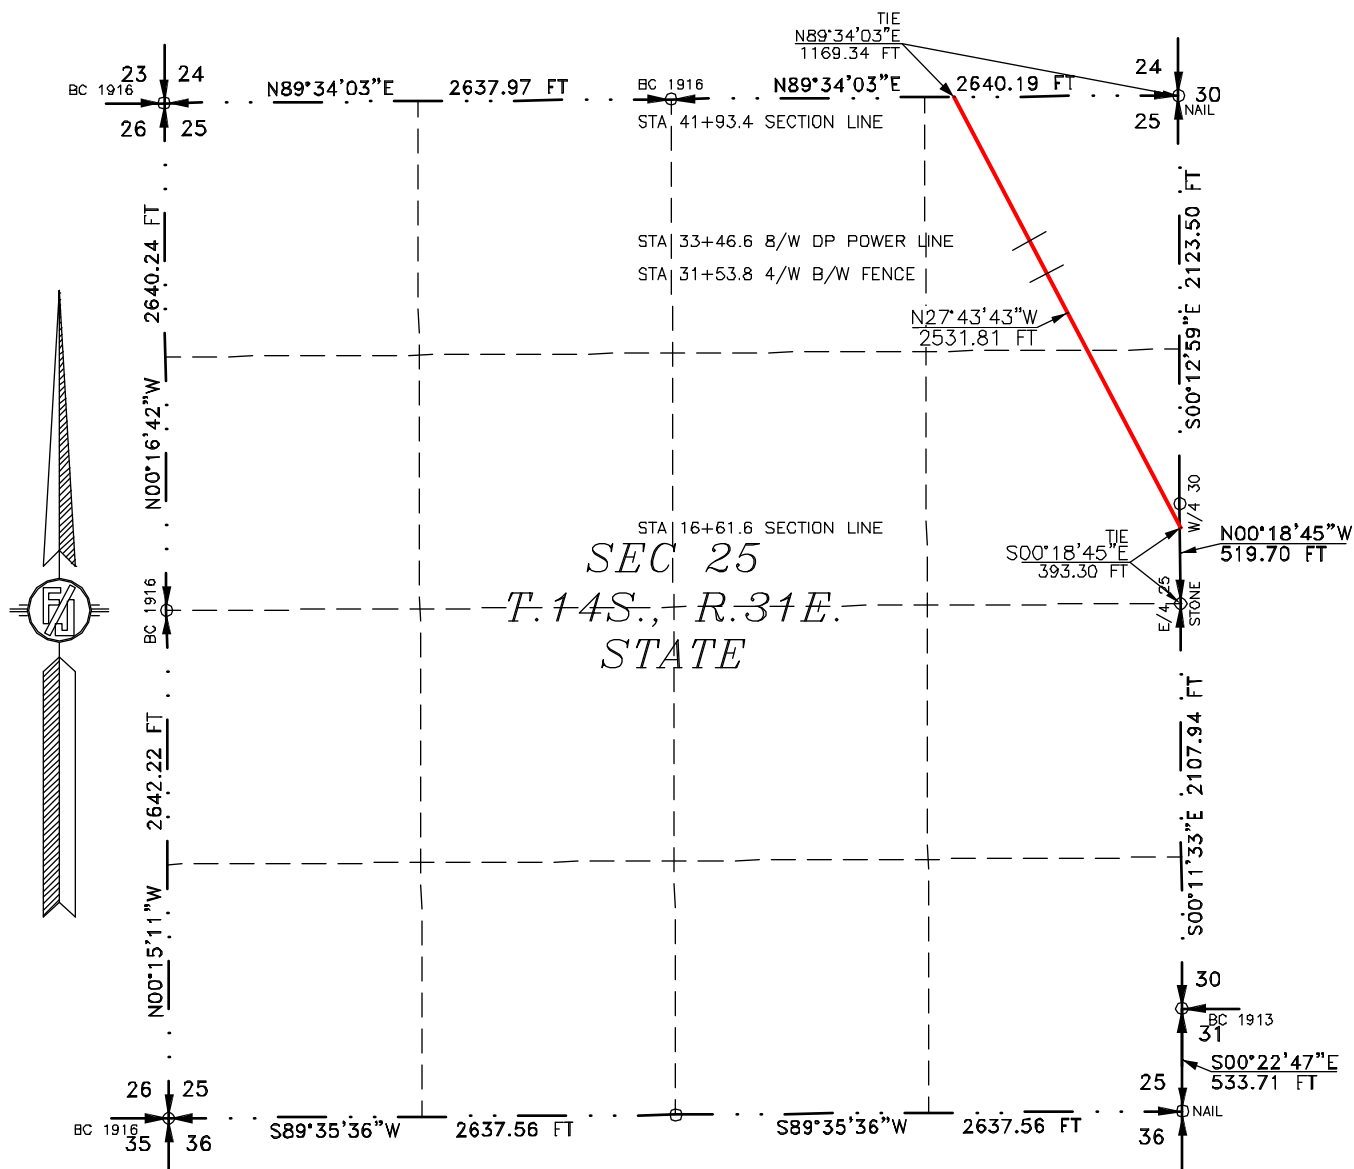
TIE
N89°34'03"E
1169.34 FT

BC 1916
23 24
26 25

N89°34'03"E 2637.97 FT

BC 1916

N89°34'03"E 2640.19 FT

24 30
25 NAIL

STA 41+93.4 SECTION LINE

STA 33+46.6 8/W DP POWER LINE
STA 31+53.8 4/W B/W FENCE

N27°43'43"W
2531.81 FT

N00°16'42"W 2640.24 FT

S00°12'59"E 2123.50 FT

W/4 30

STA 16+61.6 SECTION LINE

TIE
S00°18'45"E
393.30 FT

N00°18'45"W
519.70 FT

SEC 25
T.14S., R.31E.
STATE

BC 1916

E/4 25
STONE

N00°15'11"W 2642.22 FT

S00°11'33"E 2107.94 FT

30
BC 1913
31

S00°22'47"E
533.71 FT

25
NAIL
36

26 25
BC 1916
35 36

S89°35'36"W 2637.56 FT

S89°35'36"W 2637.56 FT